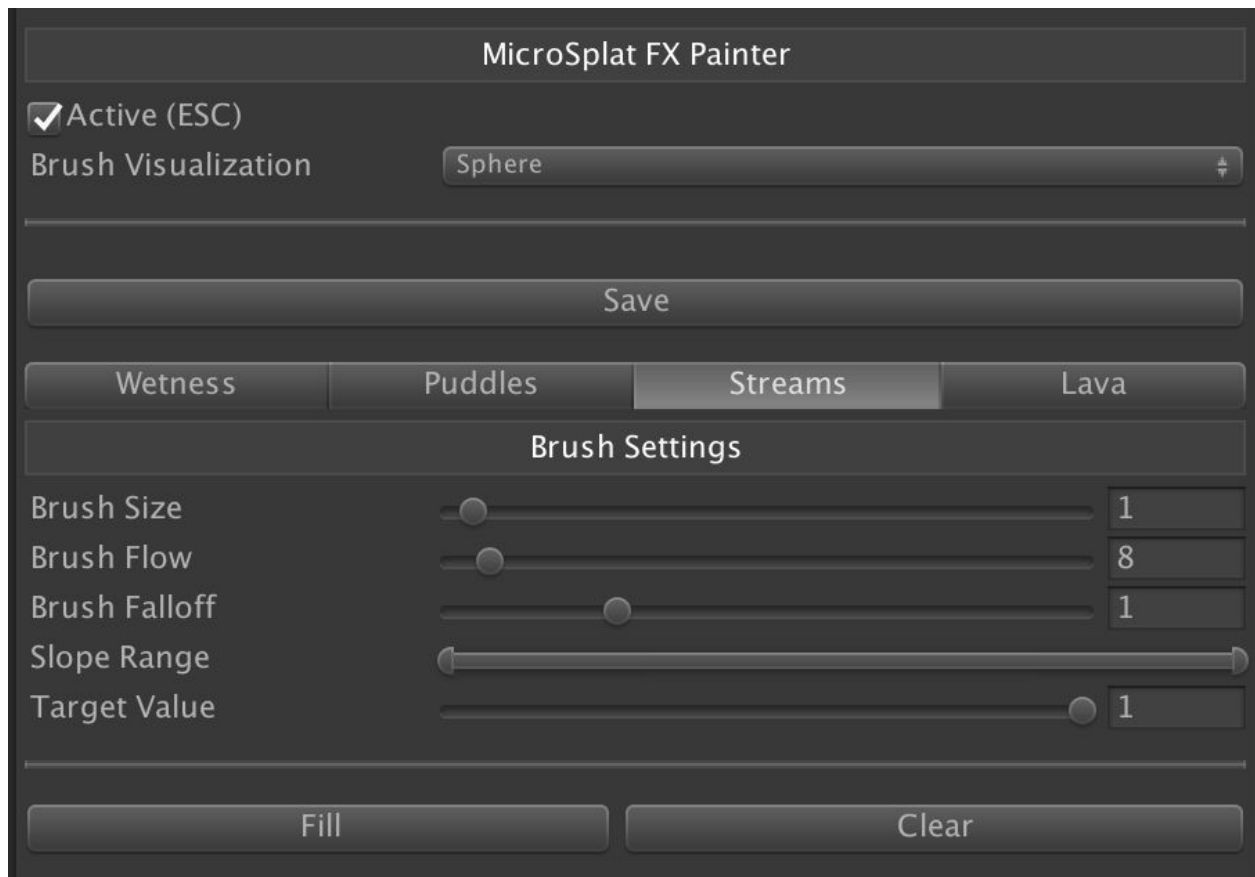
MicroSplat FX Painter

Active (ESC)

Brush Visualization Sphere

Save

Wetness | Puddles | Streams | Lava

Brush Settings

Brush Size 1
Brush Flow 8
Brush Falloff 1
Slope Range
Target Value 1

Fill | Clear